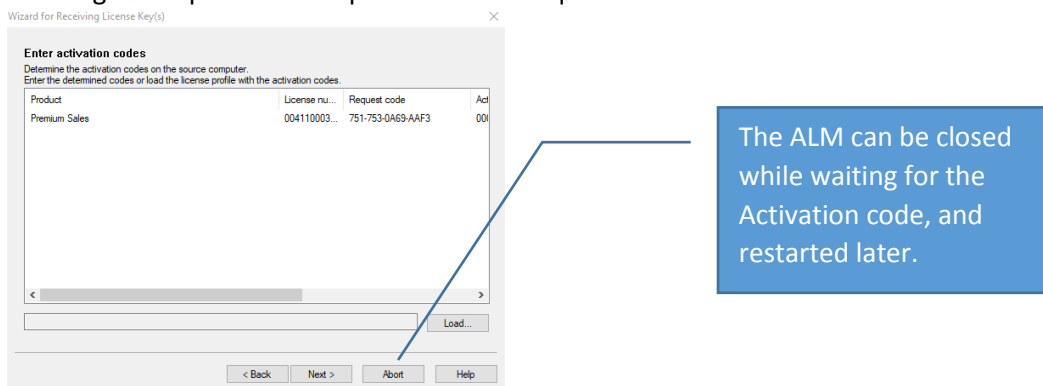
Wizard for Receiving License Key(s)

×

Enter activation codes

Determine the activation codes on the source computer.
Enter the determined codes or load the license profile with the activation codes.

| Product | License nu... | Request code | Act |
|---|---|---|---|
| Premium Sales | 004110003... | 751-753-0A69-AAF3 | 00 |

Load...

< Back | Next > | Abort | Help

The ALM can be closed while waiting for the Activation code, and restarted later.